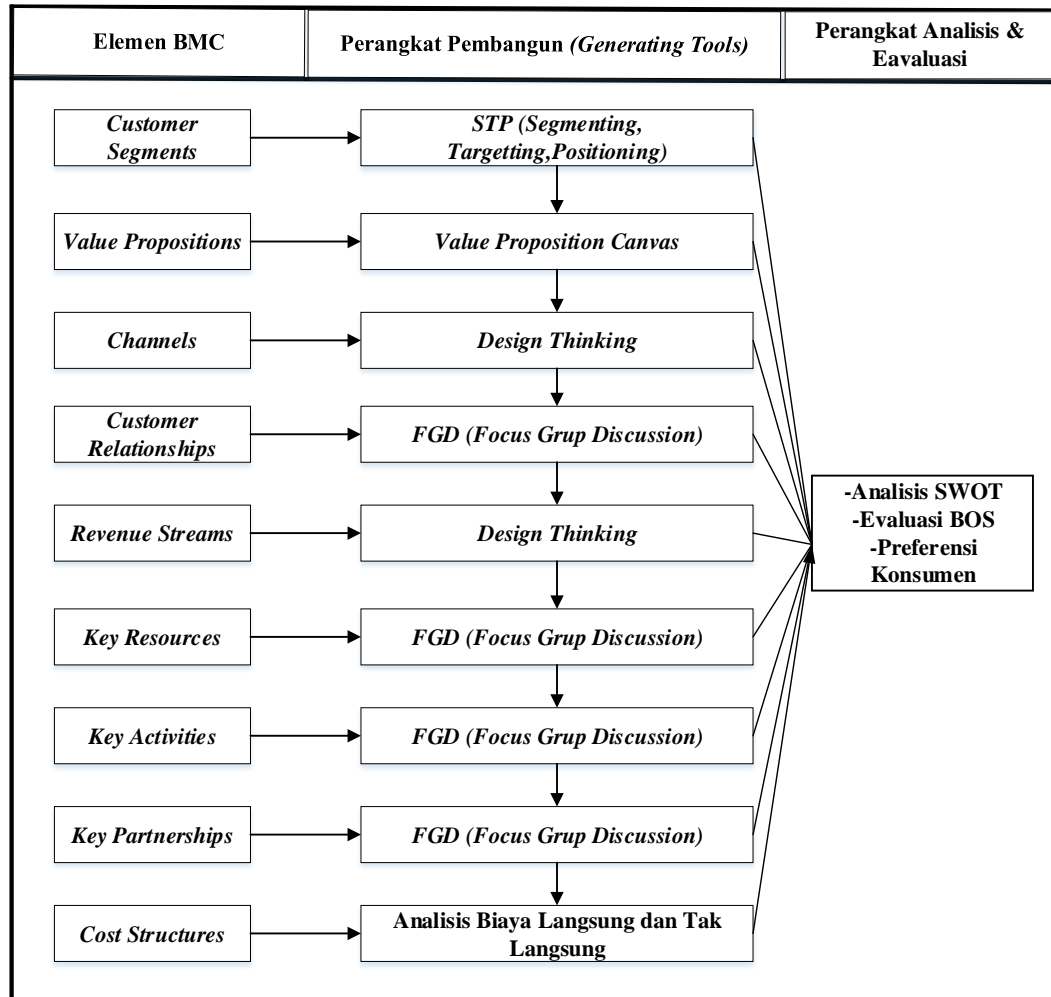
Elemen BMC

Perangkat Pembangun *(Generating Tools)*

Perangkat Analisis & Eavaluasi

*Customer Segments*

*STP (Segmenting, Targetting,Positioning)*

*Value Propositions*

*Value Proposition Canvas*

*Channels*

*Design Thinking*

*Customer Relationships*

*FGD (Focus Grup Discussion)*

*Revenue Streams*

*Design Thinking*

*Key Resources*

*FGD (Focus Grup Discussion)*

*Key Activities*

*FGD (Focus Grup Discussion)*

*Key Partnerships*

*FGD (Focus Grup Discussion)*

*Cost Structures*

Analisis Biaya Langsung dan Tak Langsung

-Analisis SWOT
-Evaluasi BOS
-Preferensi Konsumen